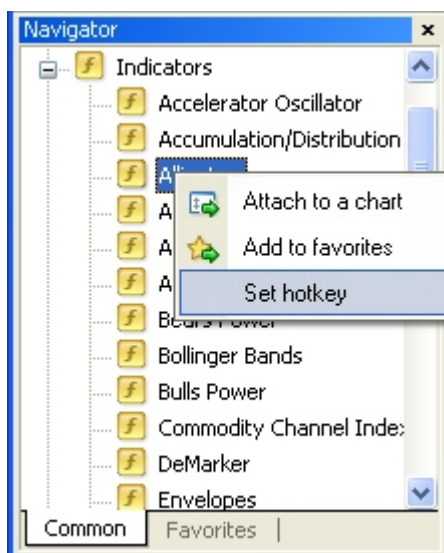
Navigator
×

Indicators
Accelerator Oscillator
Accumulation/Distribution
All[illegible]
A
A
A
Be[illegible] Power
Bollinger Bands
Bulls Power
Commodity Channel Inde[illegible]
DeMarker
Envelopes

Attach to a chart
Add to favorites
Set hotkey

Common
Favorites